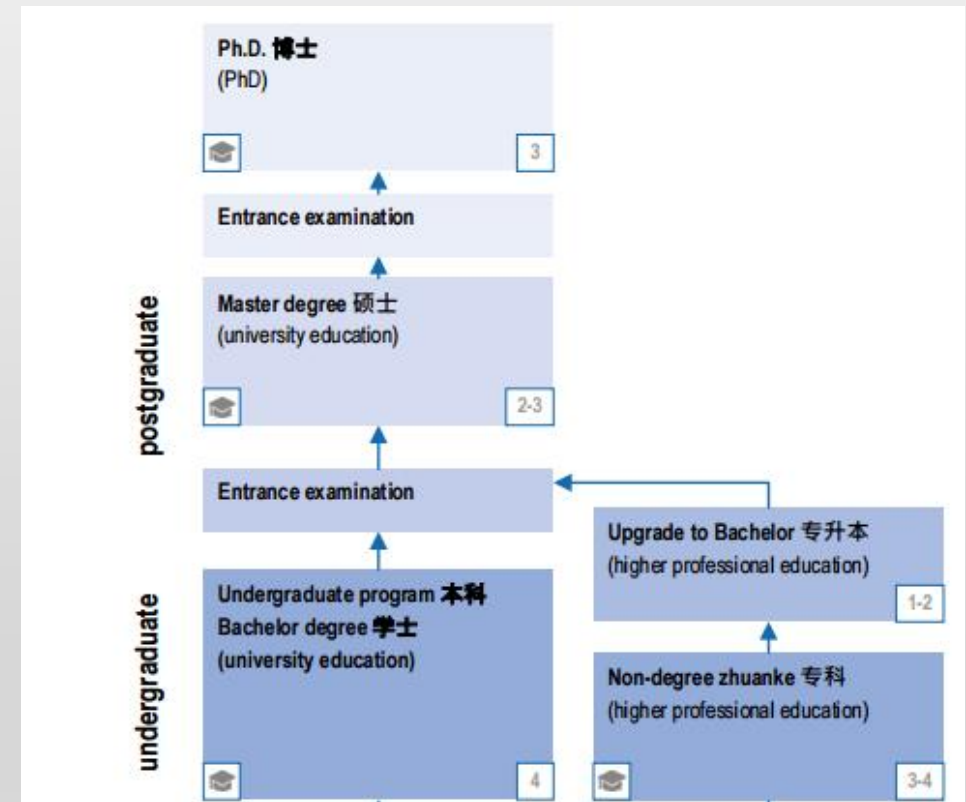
Ph.D. 博士
(PhD)

3

Entrance examination

postgraduate

Master degree 硕士
(university education)

2-3

Entrance examination

Upgrade to Bachelor 专升本
(higher professional education)

1-2

undergraduate

Undergraduate program 本科
Bachelor degree 学士
(university education)

4

Non-degree zhuanke 专科
(higher professional education)

3-4